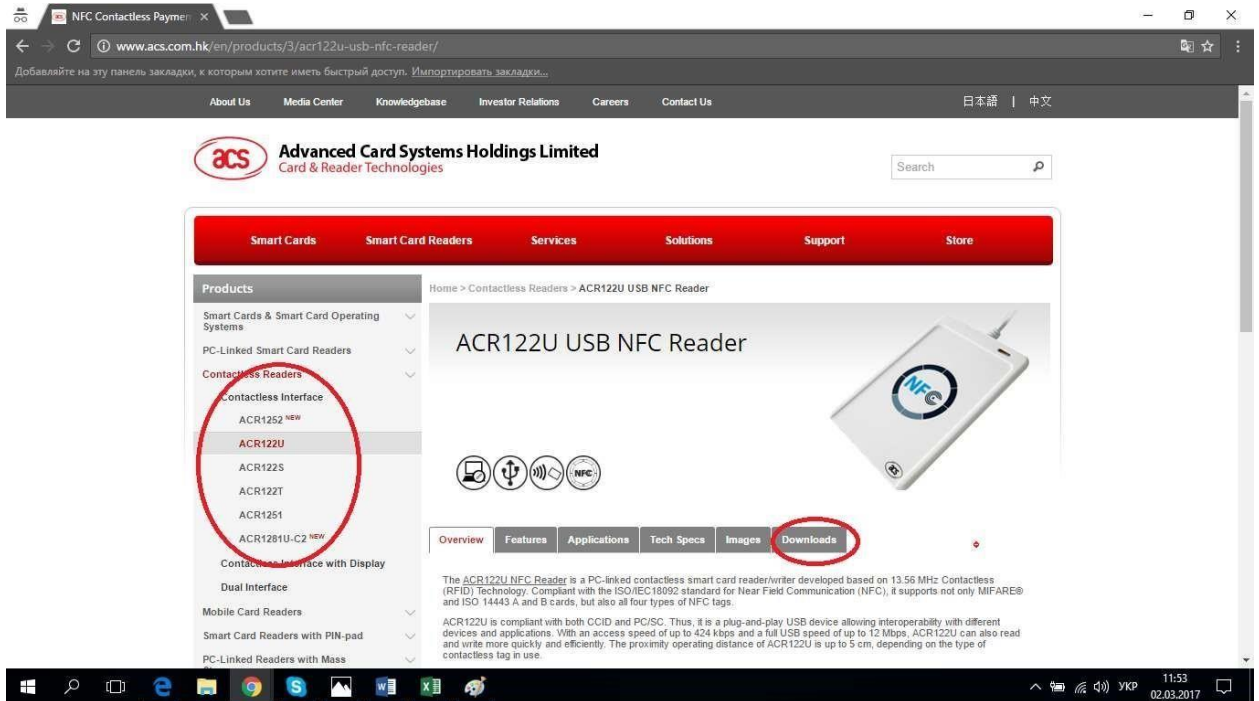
NFC Contactless Paymen ×

www.acs.com.hk/en/products/3/acr122u-usb-nfc-reader/

Добавляйте на эту панель закладки, к которым хотите иметь быстрый доступ. Импортировать закладки...

About Us Media Center Knowledgebase Investor Relations Careers Contact Us

日本語 | 中文

acs Advanced Card Systems Holdings Limited
Card & Reader Technologies

Search

Smart Cards Smart Card Readers Services Solutions Support Store

Products

Smart Cards & Smart Card Operating Systems

PC-Linked Smart Card Readers

Contac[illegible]ss Readers

Contactless Interface

ACR1252 NEW

ACR122U

ACR122S

ACR122T

ACR1251

ACR1281U-C2 NEW

Contac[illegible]ace with Display

Dual Interface

Mobile Card Readers

Smart Card Readers with PIN-pad

PC-Linked Readers with Mass

Home > Contactless Readers > ACR122U USB NFC Reader

ACR122U USB NFC Reader

NFC

Overview Features Applications Tech Specs Images Downloads

The ACR122U NFC Reader is a PC-linked contactless smart card reader/writer developed based on 13.56 MHz Contactless (RFID) Technology. Compliant with the ISO/IEC18092 standard for Near Field Communication (NFC), it supports not only MIFARE® and ISO 14443 A and B cards, but also all four types of NFC tags.

ACR122U is compliant with both CCID and PC/SC. Thus, it is a plug-and-play USB device allowing interoperability with different devices and applications. With an access speed of up to 424 kbps and a full USB speed of up to 12 Mbps, ACR122U can also read and write more quickly and efficiently. The proximity operating distance of ACR122U is up to 5 cm, depending on the type of contactless tag in use.

УКР 11:53 02.03.2017